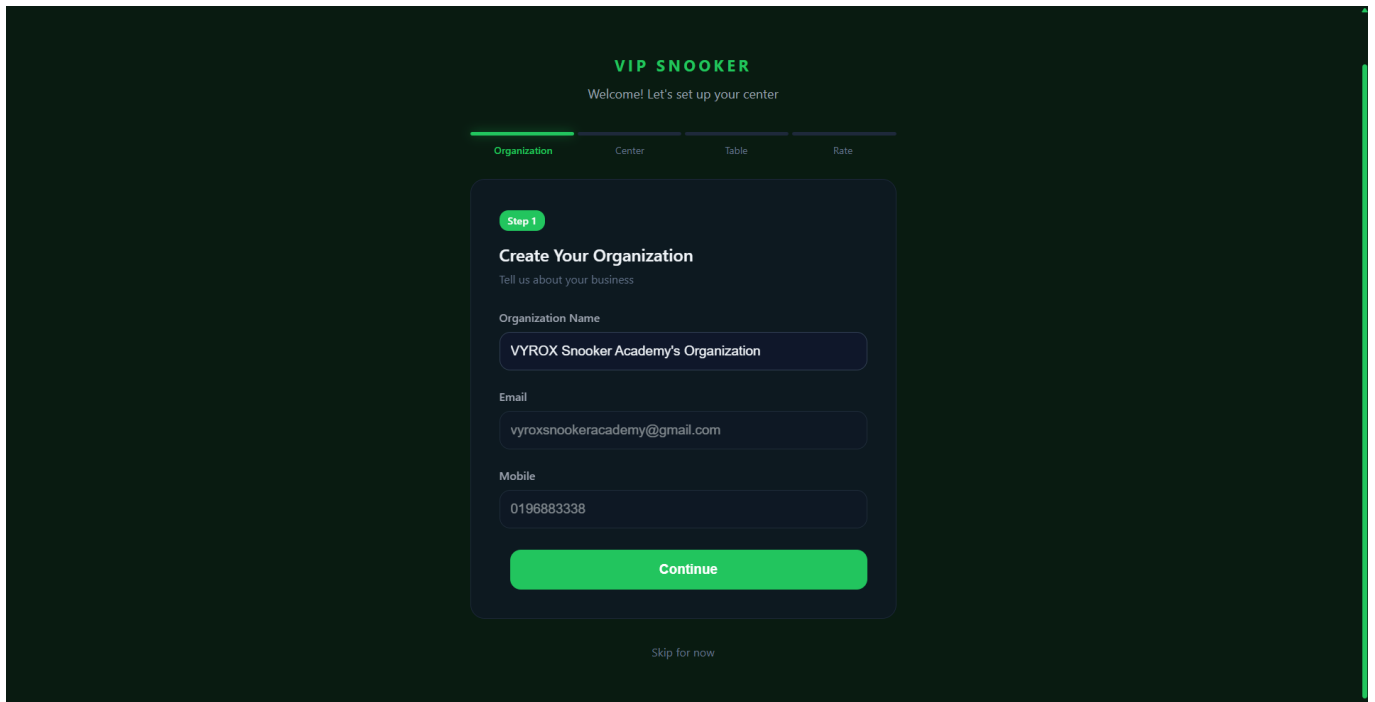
VIP SNOOKER

Welcome! Let's set up your center

Organization
Center
Table
Rate

Step 1

Create Your Organization

Tell us about your business

Organization Name

VYROX Snooker Academy's Organization

Email

vyroxsnookeracademy@gmail.com

Mobile

0196883338

Continue

Skip for now